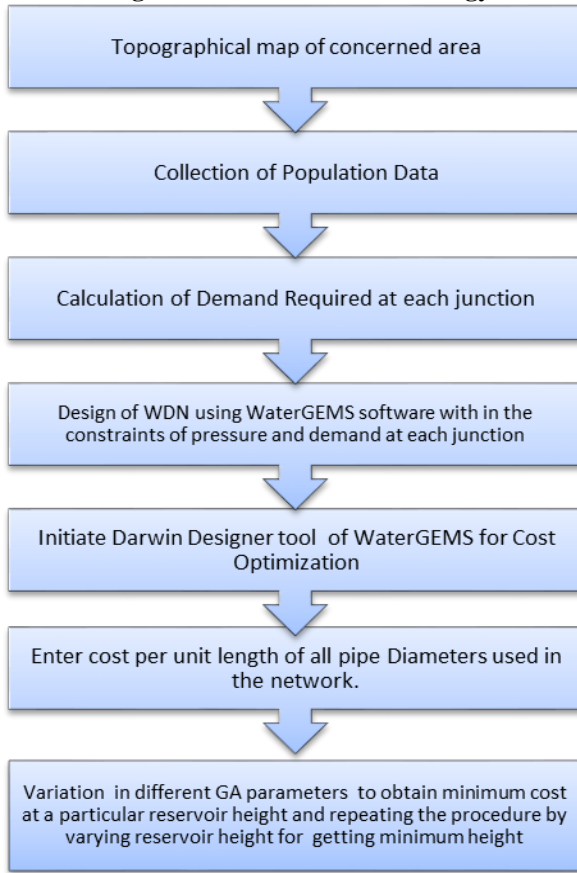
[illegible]

Topographical map of concerned area

Collection of Population Data

Calculation of Demand Required at each junction

Design of WDN using WaterGEMS software with in the constraints of pressure and demand at each junction

Initiate Darwin Designer tool of WaterGEMS for Cost Optimization

Enter cost per unit length of all pipe Diameters used in the network.

Variation in different GA parameters to obtain minimum cost at a particular reservoir height and repeating the procedure by varying reservoir height for getting minimum height